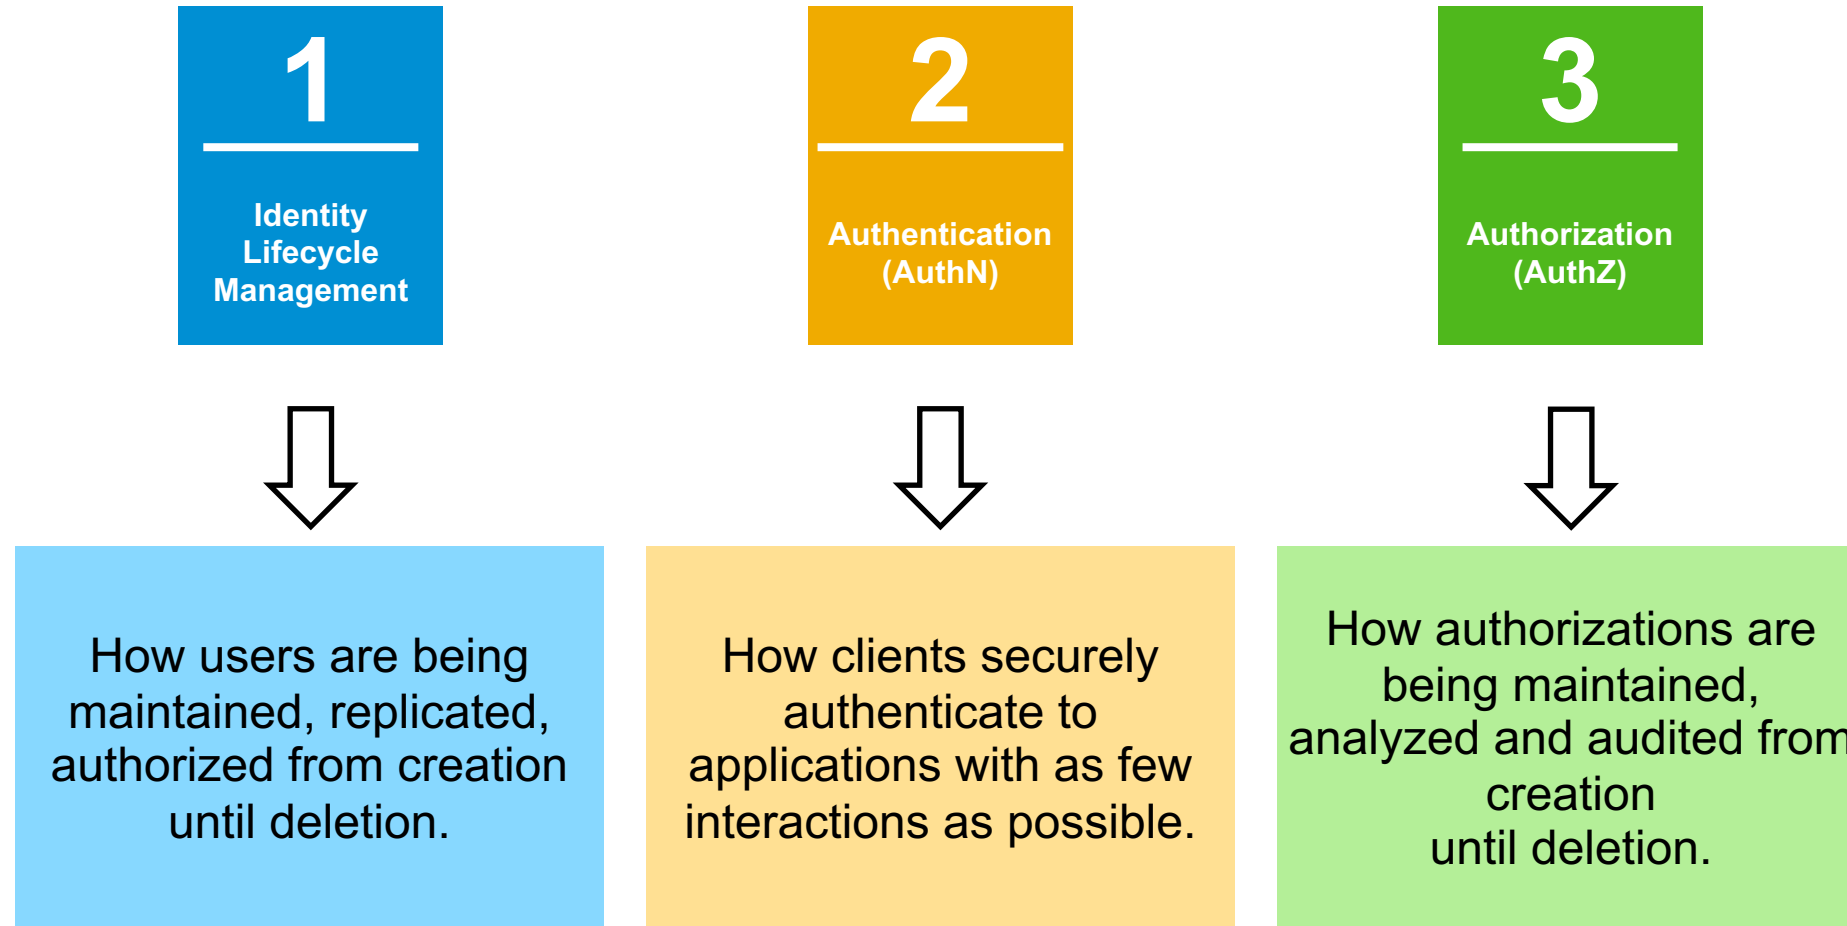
1

Identity Lifecycle Management

2

Authentication (AuthN)

3

Authorization (AuthZ)

How users are being maintained, replicated, authorized from creation until deletion.

How clients securely authenticate to applications with as few interactions as possible.

How authorizations are being maintained, analyzed and audited from creation until deletion.